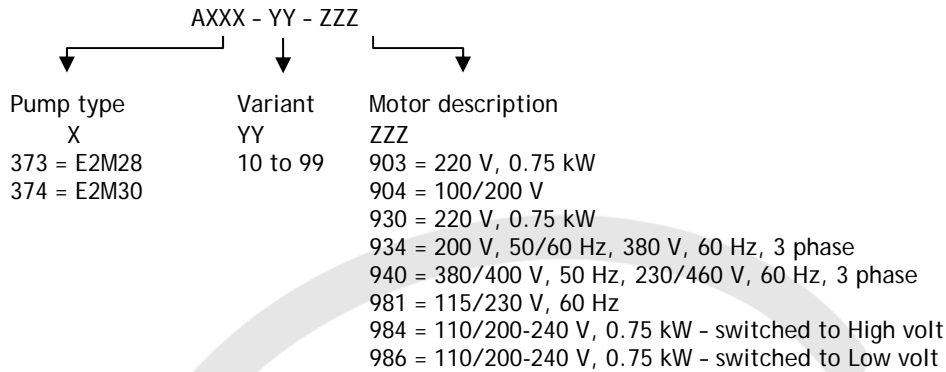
AXXX – YY – ZZZ

Pump type
X
373 = E2M28
374 = E2M30

Variant
YY
10 to 99

Motor description
ZZZ
903 = 220 V, 0.75 kW
904 = 100/200 V
930 = 220 V, 0.75 kW
934 = 200 V, 50/60 Hz, 380 V, 60 Hz, 3 phase
940 = 380/400 V, 50 Hz, 230/460 V, 60 Hz, 3 phase
981 = 115/230 V, 60 Hz
984 = 110/200-240 V, 0.75 kW – switched to High volt
986 = 110/200-240 V, 0.75 kW – switched to Low volt